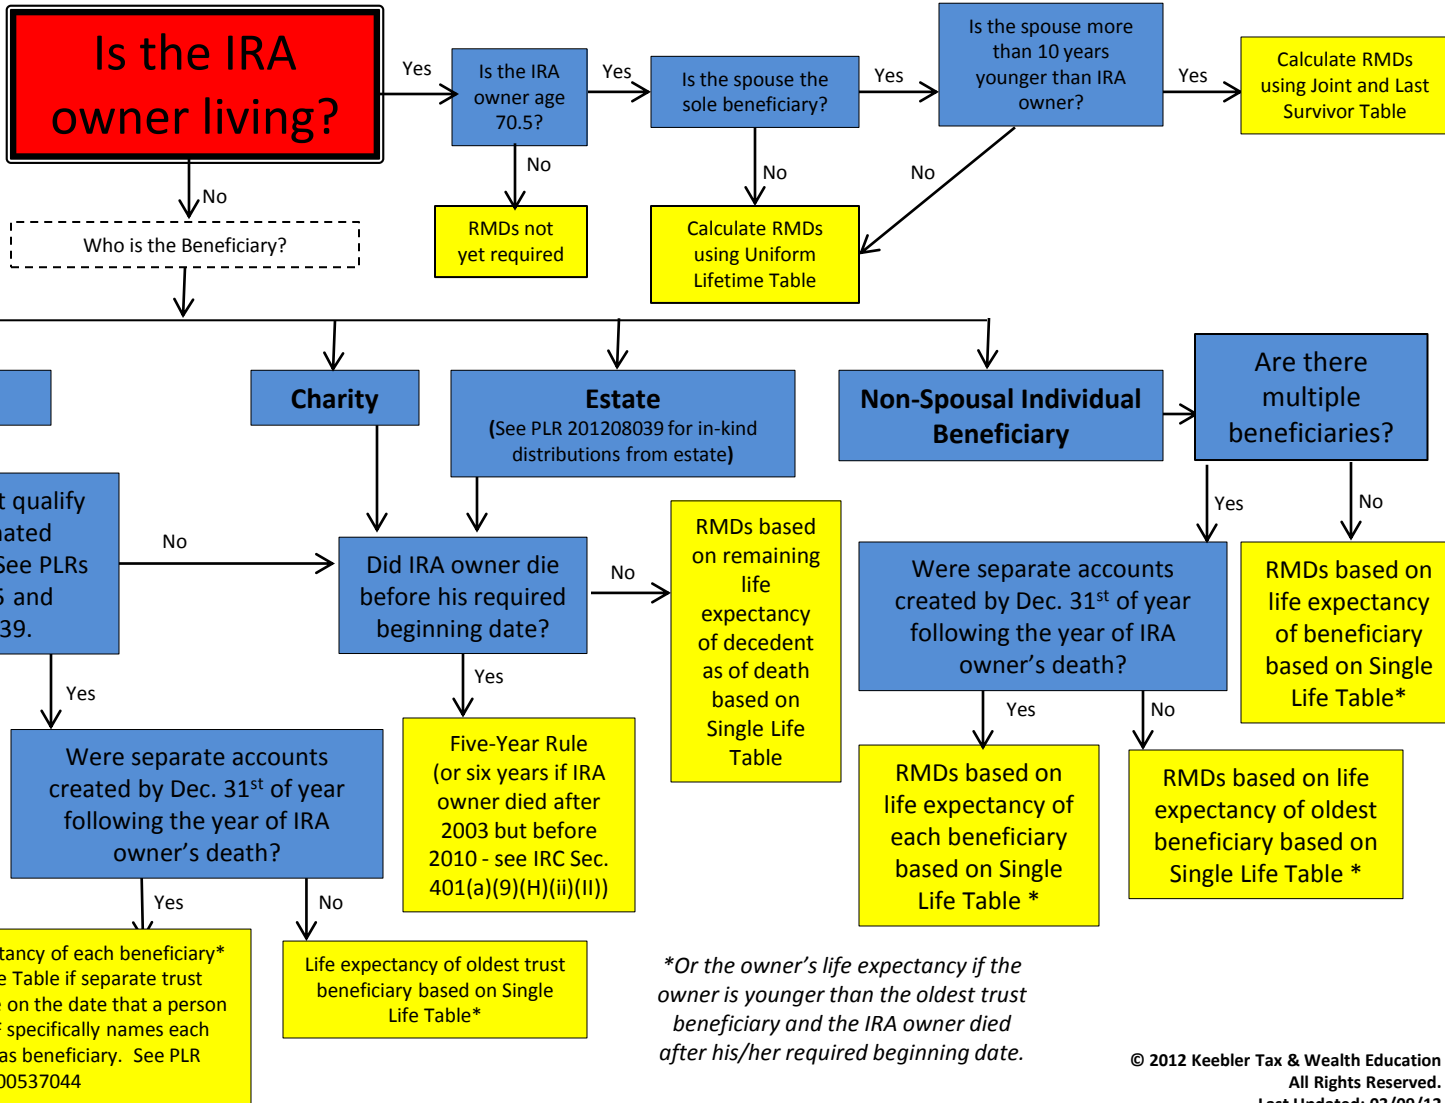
Is the IRA owner living?

Yes

Is the IRA owner age 70.5?

Yes

Is the spouse the sole beneficiary?

Yes

Is the spouse more than 10 years younger than IRA owner?

Yes

Calculate RMDs using Joint and Last Survivor Table

No

RMDs not yet required

No

Calculate RMDs using Uniform Lifetime Table

No

No

Who is the Beneficiary?

Charity

Estate
(See PLR 201208039 for in-kind distributions from estate)

Non-Spousal Individual Beneficiary

Are there multiple beneficiaries?

t qualify nated See PLRs and 39.

No

Did IRA owner die before his required beginning date?

No

RMDs based on remaining life expectancy of decedent as of death based on Single Life Table

Yes

No

Were separate accounts created by Dec. 31$^{st}$ of year following the year of IRA owner's death?

RMDs based on life expectancy of beneficiary based on Single Life Table*

Yes

Yes

Five-Year Rule (or six years if IRA owner died after 2003 but before 2010 - see IRC Sec. 401(a)(9)(H)(ii)(II))

Yes

No

Were separate accounts created by Dec. 31$^{st}$ of year following the year of IRA owner's death?

RMDs based on life expectancy of each beneficiary based on Single Life Table *

RMDs based on life expectancy of oldest beneficiary based on Single Life Table *

Yes

No

tancy of each beneficiary* e Table if separate trust e on the date that a person f specifically names each as beneficiary. See PLR 00537044

Life expectancy of oldest trust beneficiary based on Single Life Table*

*Or the owner's life expectancy if the owner is younger than the oldest trust beneficiary and the IRA owner died after his/her required beginning date.

© 2012 Keebler Tax & Wealth Education
All Rights Reserved.
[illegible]